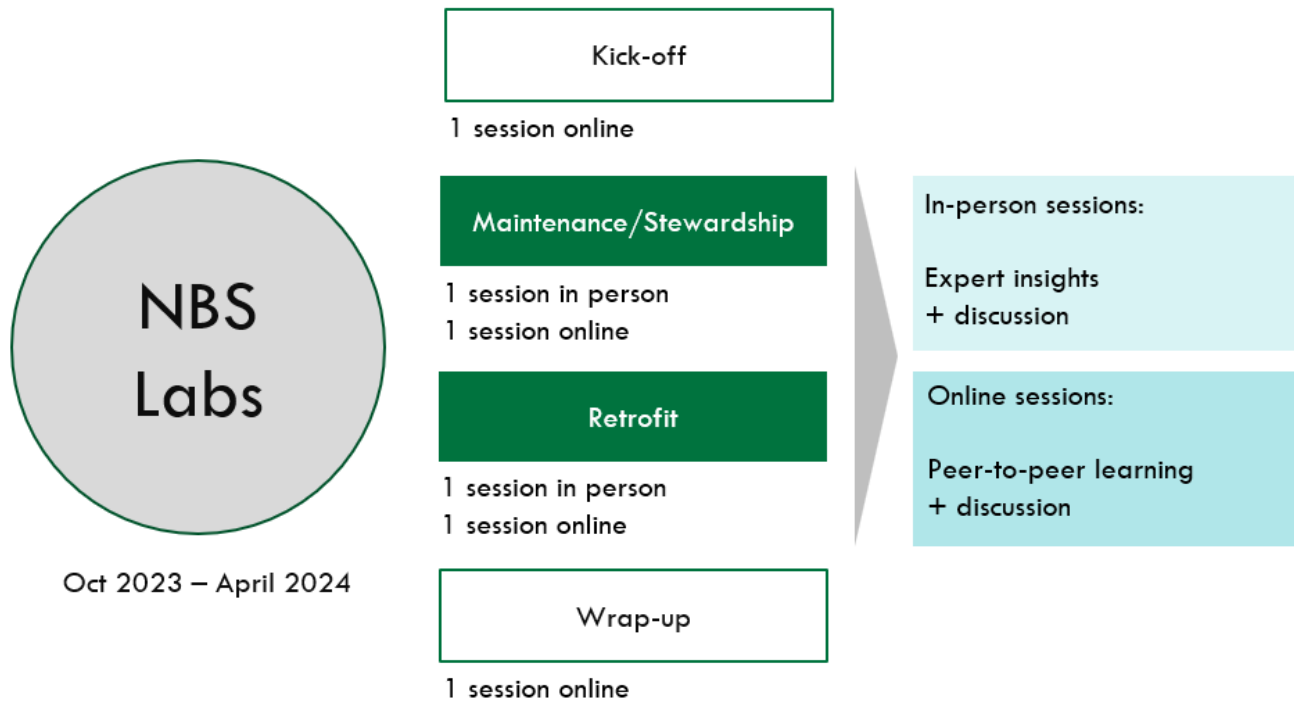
NBS Labs

Oct 2023 – April 2024

Kick-off

1 session online

Maintenance/Stewardship

1 session in person
1 session online

Retrofit

1 session in person
1 session online

Wrap-up

1 session online

In-person sessions:

Expert insights
+ discussion

Online sessions:

Peer-to-peer learning
+ discussion